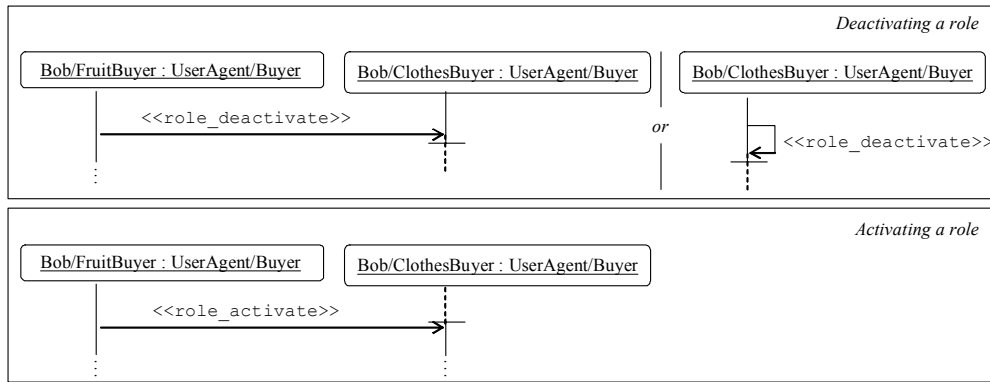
Deactivating a role

Bob/FruitBuyer : UserAgent/Buyer

Bob/ClothesBuyer : UserAgent/Buyer

<<role_deactivate>>

or

Bob/ClothesBuyer : UserAgent/Buyer

<<role_deactivate>>

Activating a role

Bob/FruitBuyer : UserAgent/Buyer

Bob/ClothesBuyer : UserAgent/Buyer

<<role_activate>>